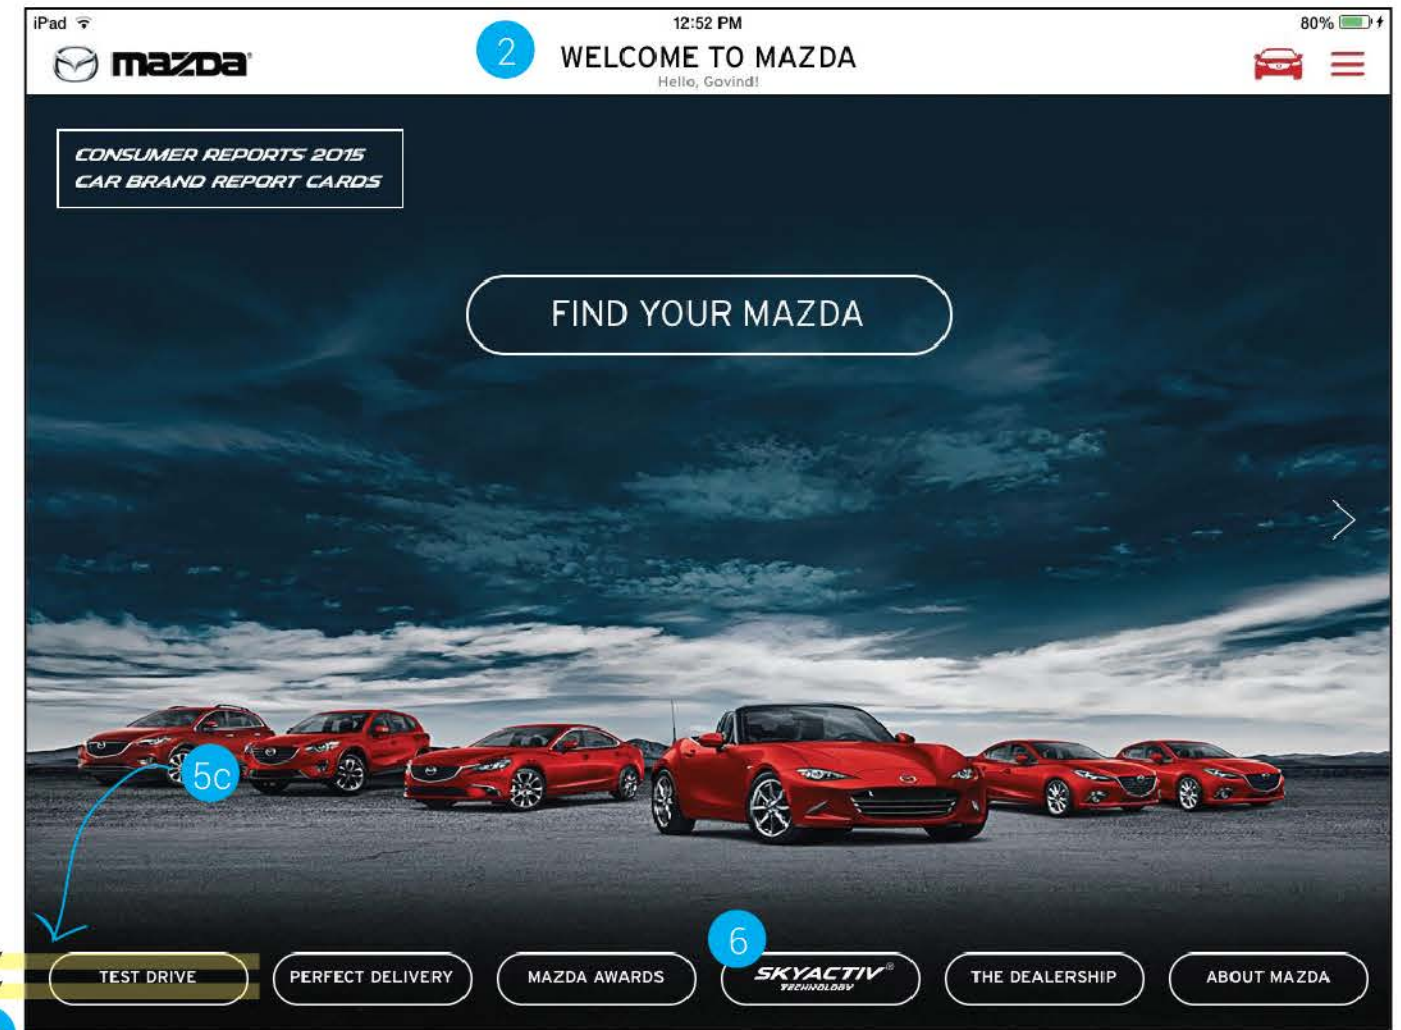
iPad
12:52 PM
80%

mazda
2
WELCOME TO MAZDA
Hello, Govind!

CONSUMER REPORTS 2015
CAR BRAND REPORT CARDS

FIND YOUR MAZDA

5c

6

TEST DRIVE
PERFECT DELIVERY
MAZDA AWARDS
SKYACTIV® TECHNOLOGY
THE DEALERSHIP
ABOUT MAZDA